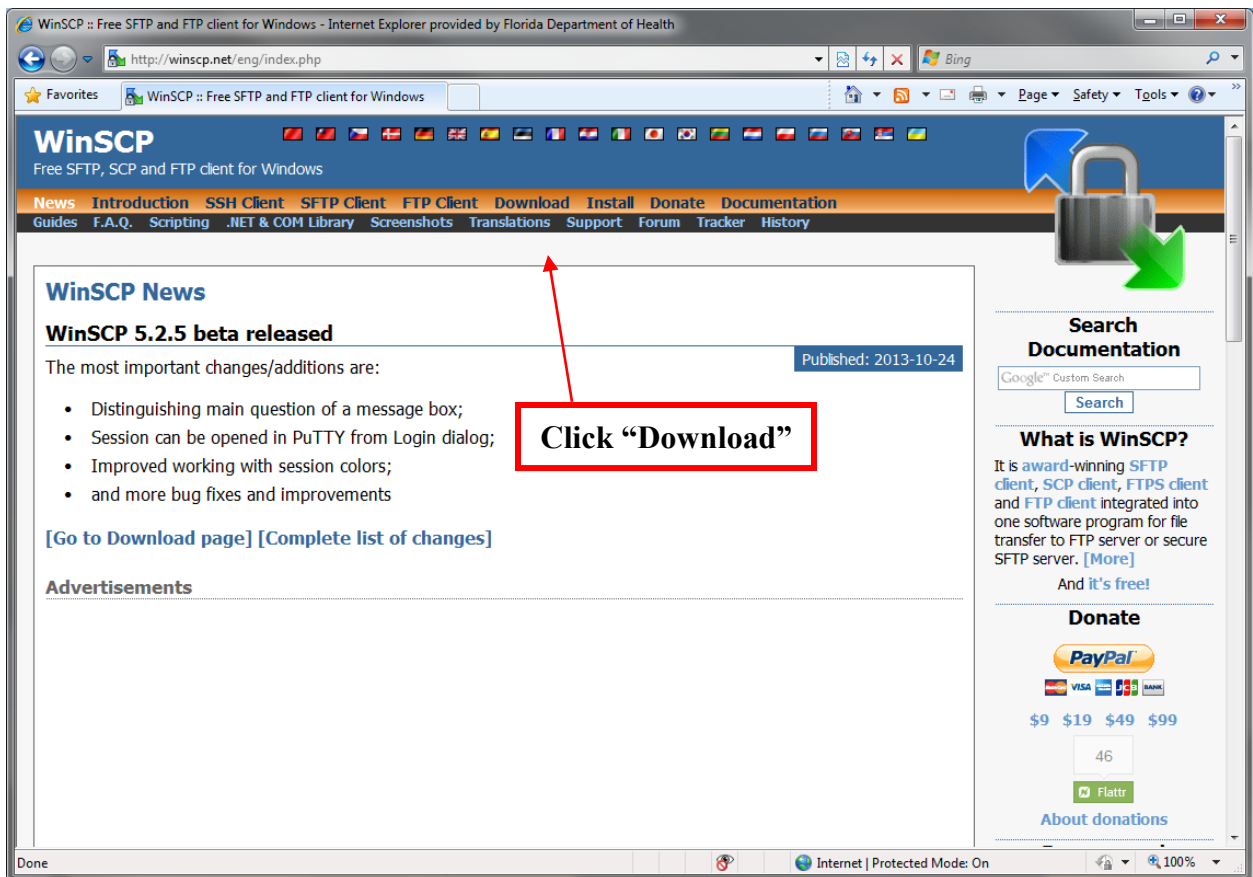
WinSCP :: Free SFTP and FTP client for Windows - Internet Explorer provided by Florida Department of Health

http://winscp.net/eng/index.php

Bing

Favorites

WinSCP :: Free SFTP and FTP client for Windows

Page ▾ Safety ▾ Tools ▾

WinSCP
Free SFTP, SCP and FTP client for Windows

News Introduction SSH Client SFTP Client FTP Client Download Install Donate Documentation
Guides F.A.Q. Scripting .NET & COM Library Screenshots Translations Support Forum Tracker History

WinSCP News

WinSCP 5.2.5 beta released

Published: 2013-10-24

The most important changes/additions are:

- Distinguishing main question of a message box;
- Session can be opened in PuTTY from Login dialog;
- Improved working with session colors;
- and more bug fixes and improvements

[Go to Download page] [Complete list of changes]

Advertisements

Click “Download”

Search Documentation

Google™ Custom Search

Search

What is WinSCP?

It is award-winning SFTP client, SCP client, FTPS client and FTP client integrated into one software program for file transfer to FTP server or secure SFTP server. [More]

And it's free!

Donate

PayPal

VISA BANK

$9 $19 $49 $99

46

Flattr

About donations

Done

Internet | Protected Mode: On

100%